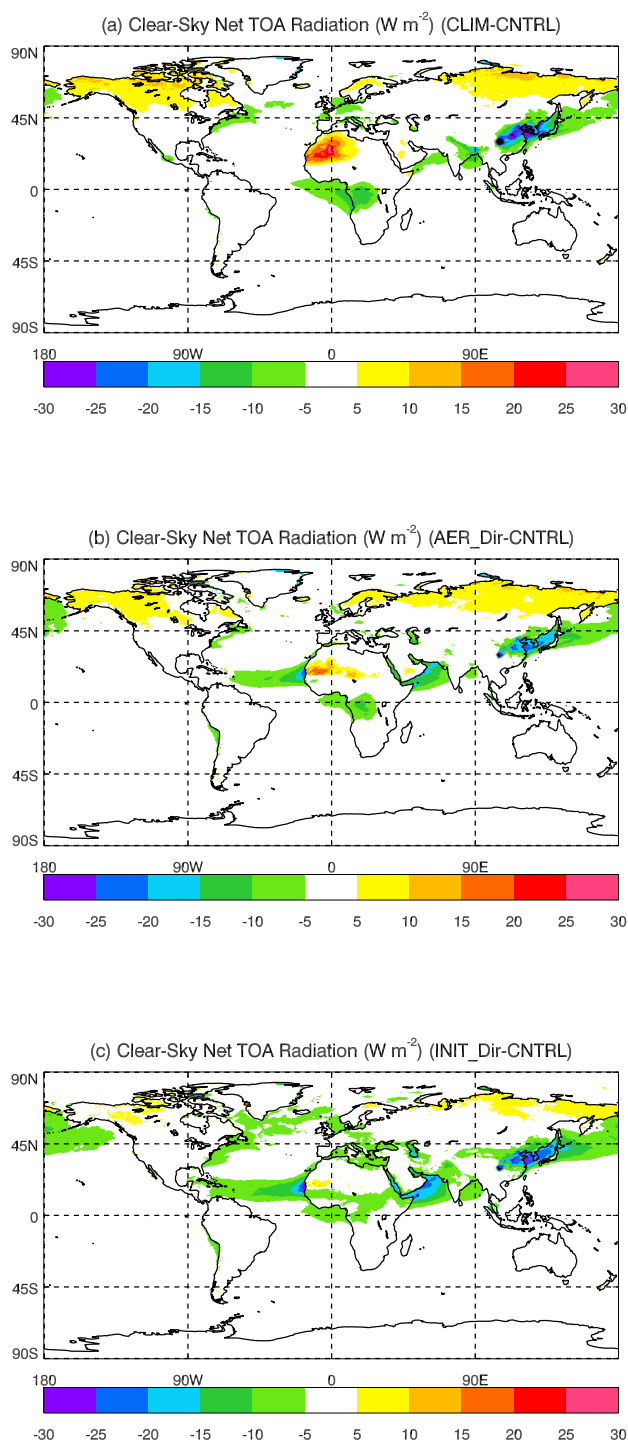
(a) Clear-Sky Net TOA Radiation (W m$^{-2}$) (CLIM-CNTRL)

90N
45N
0
45S
90S
180
90W
0
90E

-30 -25 -20 -15 -10 -5 5 10 15 20 25 30

(b) Clear-Sky Net TOA Radiation (W m$^{-2}$) (AER_Dir-CNTRL)

90N
45N
0
45S
90S
180
90W
0
90E

-30 -25 -20 -15 -10 -5 5 10 15 20 25 30

(c) Clear-Sky Net TOA Radiation (W m$^{-2}$) (INIT_Dir-CNTRL)

90N
45N
0
45S
90S
180
90W
0
90E

-30 -25 -20 -15 -10 -5 5 10 15 20 25 30